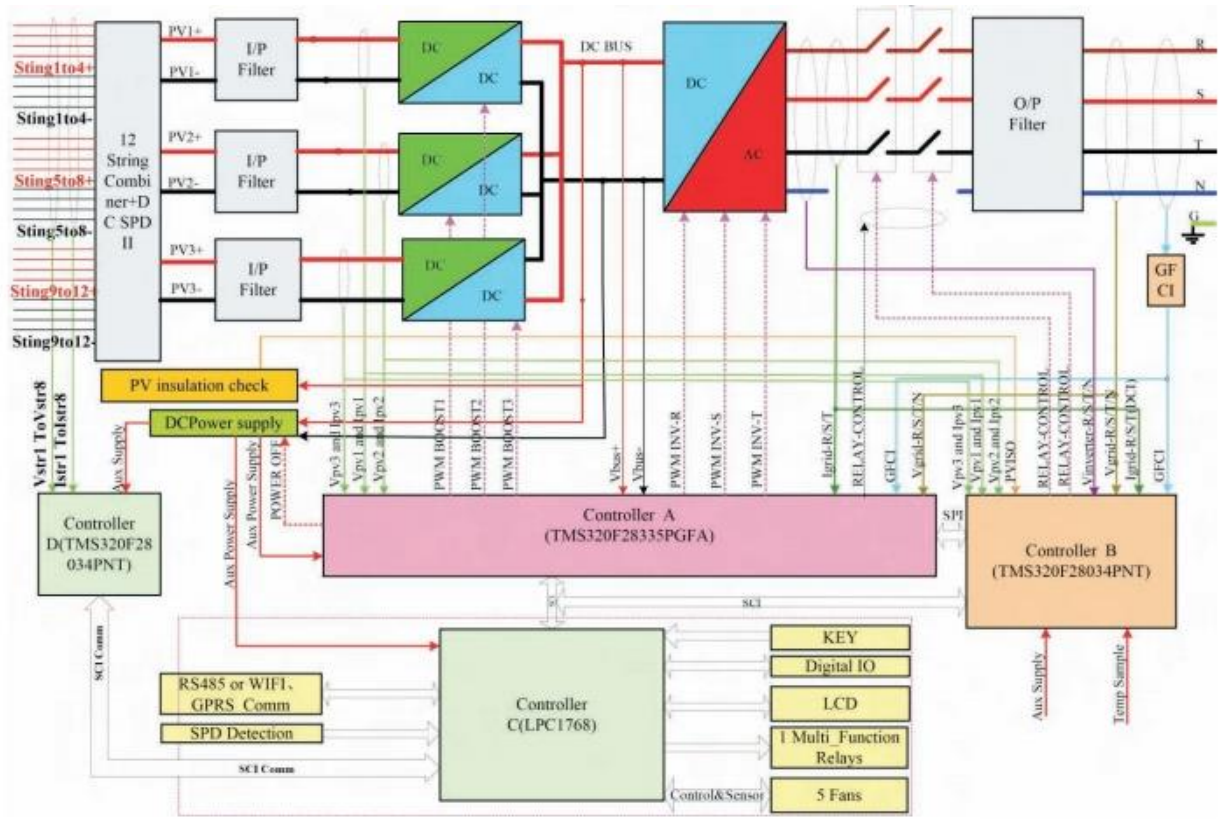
Sting1to4+

Sting1to4-

Sting5to8+

Sting5to8-

Sting9to12+

Sting9to12-

12 String Combiner+DC SPD II

PV1+
PV1-
PV2+
PV2-
PV3+
PV3-

I/P Filter
I/P Filter
I/P Filter

DC
DC
DC
DC
DC
DC

DC BUS

DC
AC

R
S
T
N
G

O/P Filter

GF CI

Vstr1 ToVstr8
Istr1 ToIstr8

PV insulation check

DCPower supply

Aux Supply

Aux Power Supply

Aux Power Supply

POWER OFF

Vpv3 and Ipv3
Vpv1 and Ipv1
Vpv2 and Ipv2

PWM BOOST1
PWM BOOST2
PWM BOOST3

Vbus+
Vbus-

PWM INV-R
PWM INV-S
PWM INV-T

Igrid-R/S/T
RELAY-CONTROL

GFCI
Vgrid-R/S/T/N
Vpv3 and Ipv3
Vpv1 and Ipv1
Vpv2 and Ipv2
PVISO
RELAY-CONTROL
RELAY-CONTROL
Vinverter-R/S/T/N
Vgrid-R/S/T/N
Igrid-R/S/T(DCI)
GFCI

Controller D(TMS320F28034PNT)

Controller A (TMS320F28335PGFA)

SPI

Controller B (TMS320F28034PNT)

SCI

SCI Comm

Aux Supply

Temp Sample

Controller C(LPC1768)

RS485 or WIFI、GPRS Comm

SPD Detection

SCI Comm

KEY

Digital IO

LCD

1 Multi_Function Relays

Control&Sensor

5 Fans